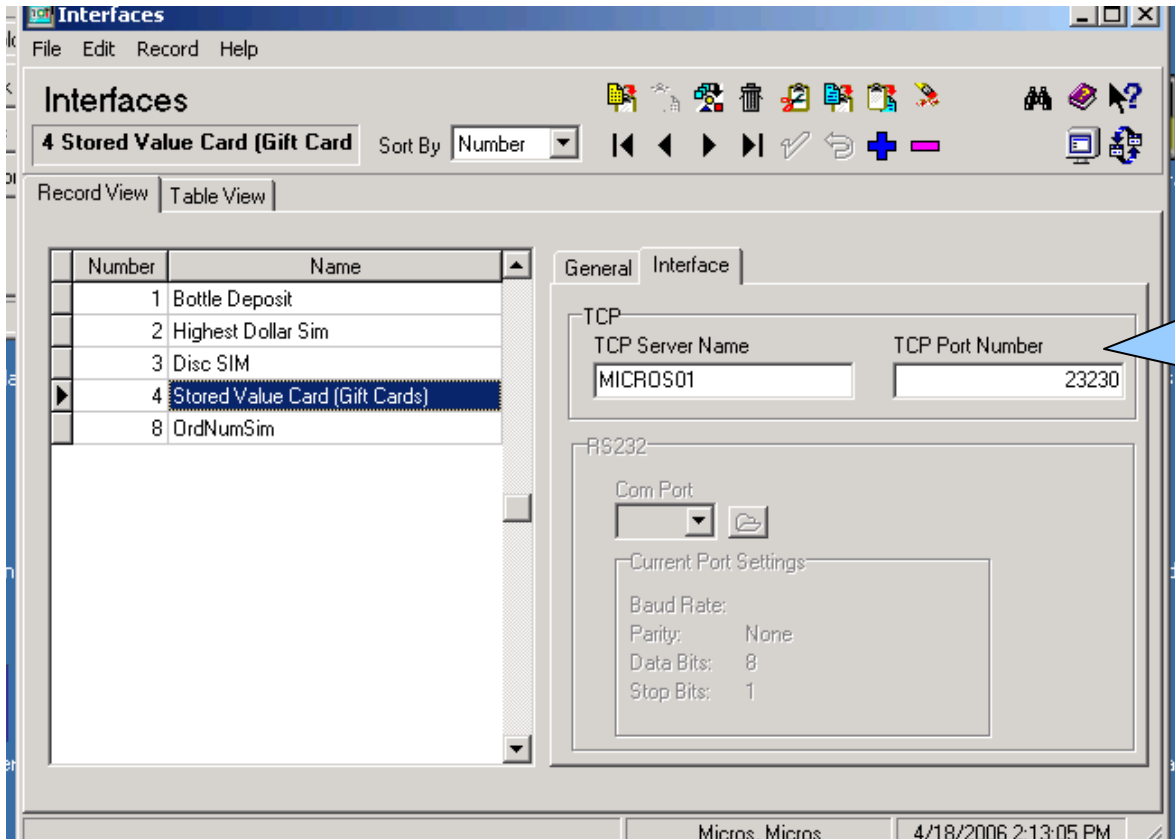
Interfaces

File Edit Record Help

Interfaces

4 Stored Value Card (Gift Card

Sort By Number

Record View | Table View

| Number | Name |
|---|---|
| 1 | Bottle Deposit |
| 2 | Highest Dollar Sim |
| 3 | Disc SIM |
| 4 | Stored Value Card (Gift Cards) |
| 8 | OrdNumSim |

General | Interface

TCP
TCP Server Name
MICROS01
TCP Port Number
23230

RS232
Com Port

Current Port Settings
Baud Rate:
Parity: None
Data Bits: 8
Stop Bits: 1

Micros, Micros | 4/18/2006 2:13:05 PM